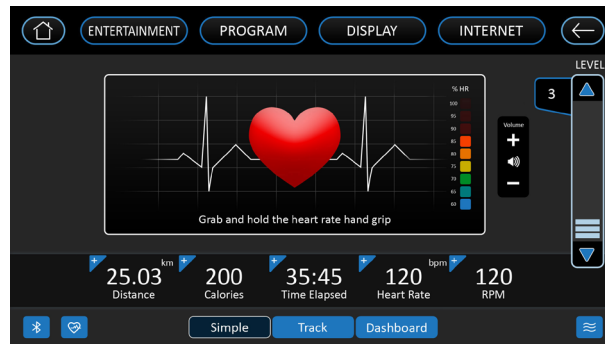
ENTERTAINMENT PROGRAM DISPLAY INTERNET

LEVEL

3

% HR
100
95
90
85
80
75
70
65
60

Volume
+
−

Grab and hold the heart rate hand grip

25.03 km
Distance

200
Calories

35:45
Time Elapsed

120 bpm
Heart Rate

120
RPM

Simple Track Dashboard